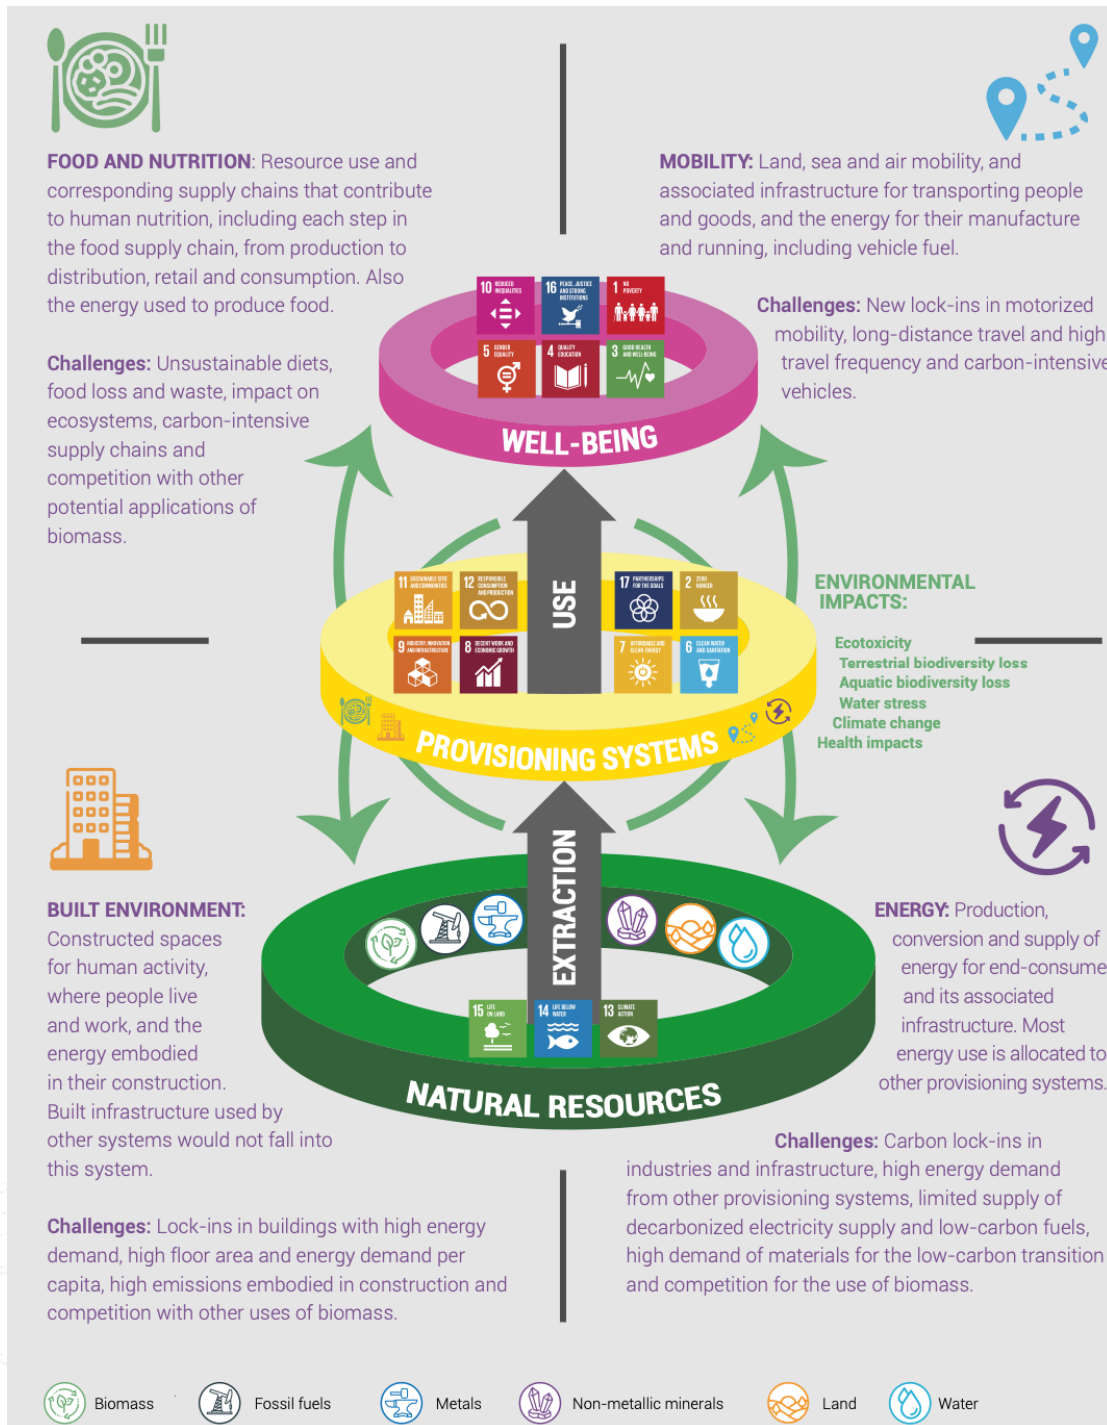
FOOD AND NUTRITION: Resource use and corresponding supply chains that contribute to human nutrition, including each step in the food supply chain, from production to distribution, retail and consumption. Also the energy used to produce food.

Challenges: Unsustainable diets, food loss and waste, impact on ecosystems, carbon-intensive supply chains and competition with other potential applications of biomass.

MOBILITY: Land, sea and air mobility, and associated infrastructure for transporting people and goods, and the energy for their manufacture and running, including vehicle fuel.

Challenges: New lock-ins in motorized mobility, long-distance travel and high travel frequency and carbon-intensive vehicles.

10 REDUCED INEQUALITIES
16 PEACE, JUSTICE AND STRONG INSTITUTIONS
1 NO POVERTY
5 GENDER EQUALITY
4 QUALITY EDUCATION
3 GOOD HEALTH AND WELL-BEING

WELL-BEING

USE

11 SUSTAINABLE CITIES AND COMMUNITIES
12 RESPONSIBLE CONSUMPTION AND PRODUCTION
9 INDUSTRY, INNOVATION AND INFRASTRUCTURE
8 DECENT WORK AND ECONOMIC GROWTH
17 PARTNERSHIPS FOR THE GOALS
2 ZERO HUNGER
7 AFFORDABLE AND CLEAN ENERGY
6 CLEAN WATER AND SANITATION

PROVISIONING SYSTEMS

ENVIRONMENTAL IMPACTS:

Ecotoxicity
Terrestrial biodiversity loss
Aquatic biodiversity loss
Water stress
Climate change
Health impacts

EXTRACTION

15 LIFE ON LAND
14 LIFE BELOW WATER
13 CLIMATE ACTION

NATURAL RESOURCES

BUILT ENVIRONMENT: Constructed spaces for human activity, where people live and work, and the energy embodied in their construction. Built infrastructure used by other systems would not fall into this system.

Challenges: Lock-ins in buildings with high energy demand, high floor area and energy demand per capita, high emissions embodied in construction and competition with other uses of biomass.

ENERGY: Production, conversion and supply of energy for end-consume and its associated infrastructure. Most energy use is allocated to other provisioning systems.

Challenges: Carbon lock-ins in industries and infrastructure, high energy demand from other provisioning systems, limited supply of decarbonized electricity supply and low-carbon fuels, high demand of materials for the low-carbon transition and competition for the use of biomass.

Biomass
Fossil fuels
Metals
Non-metallic minerals
Land
Water